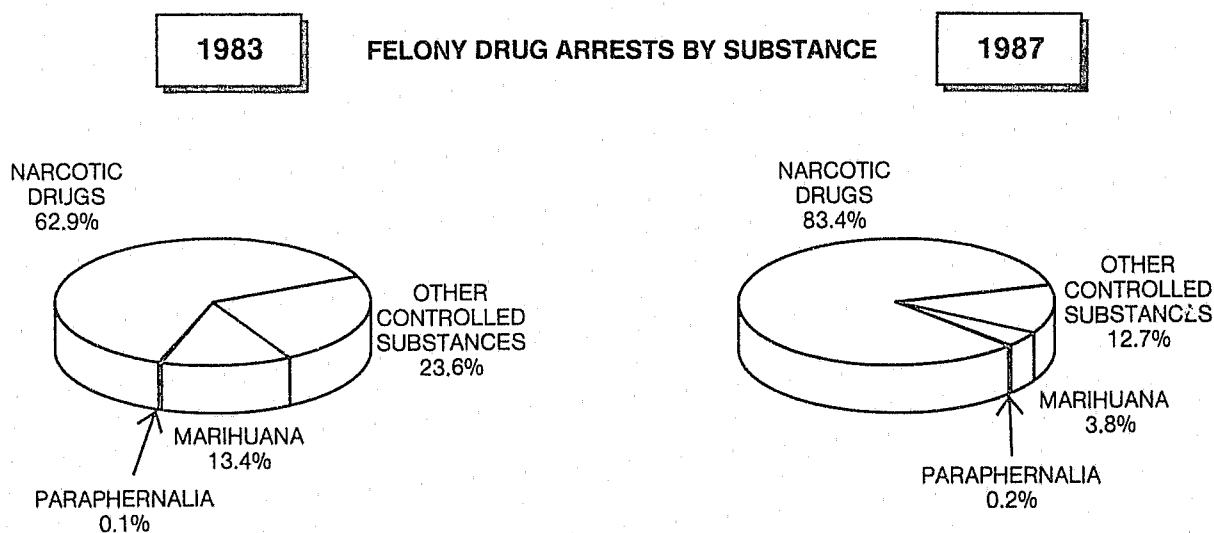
1983

FELONY DRUG ARRESTS BY SUBSTANCE

1987

NARCOTIC DRUGS 62.9%

OTHER CONTROLLED SUBSTANCES 23.6%

MARIHUANA 13.4%

PARAPHERNALIA 0.1%

NARCOTIC DRUGS 83.4%

OTHER CONTROLLED SUBSTANCES 12.7%

MARIHUANA 3.8%

PARAPHERNALIA 0.2%